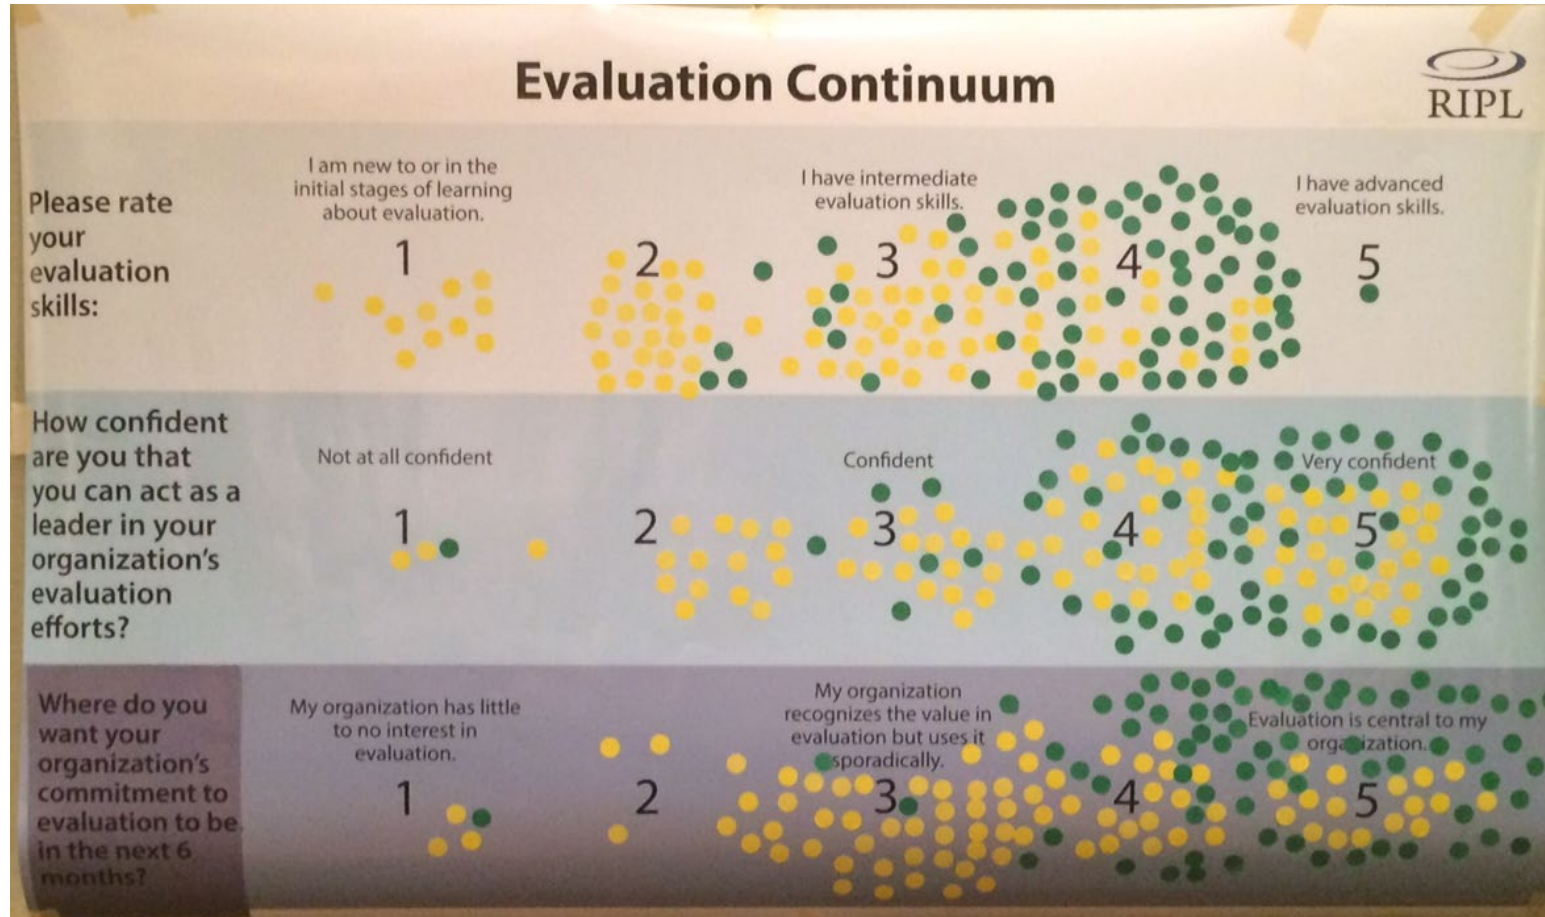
Evaluation Continuum

RIPL

Please rate your evaluation skills:

I am new to or in the initial stages of learning about evaluation.

1

2

I have intermediate evaluation skills.

3

4

I have advanced evaluation skills.

5

How confident are you that you can act as a leader in your organization's evaluation efforts?

Not at all confident

1

2

Confident

3

4

Very confident

5

Where do you want your organization's commitment to evaluation to be in the next 6 months?

My organization has little to no interest in evaluation.

1

2

My organization recognizes the value in evaluation but uses it sporadically.

3

4

Evaluation is central to my organization.

5